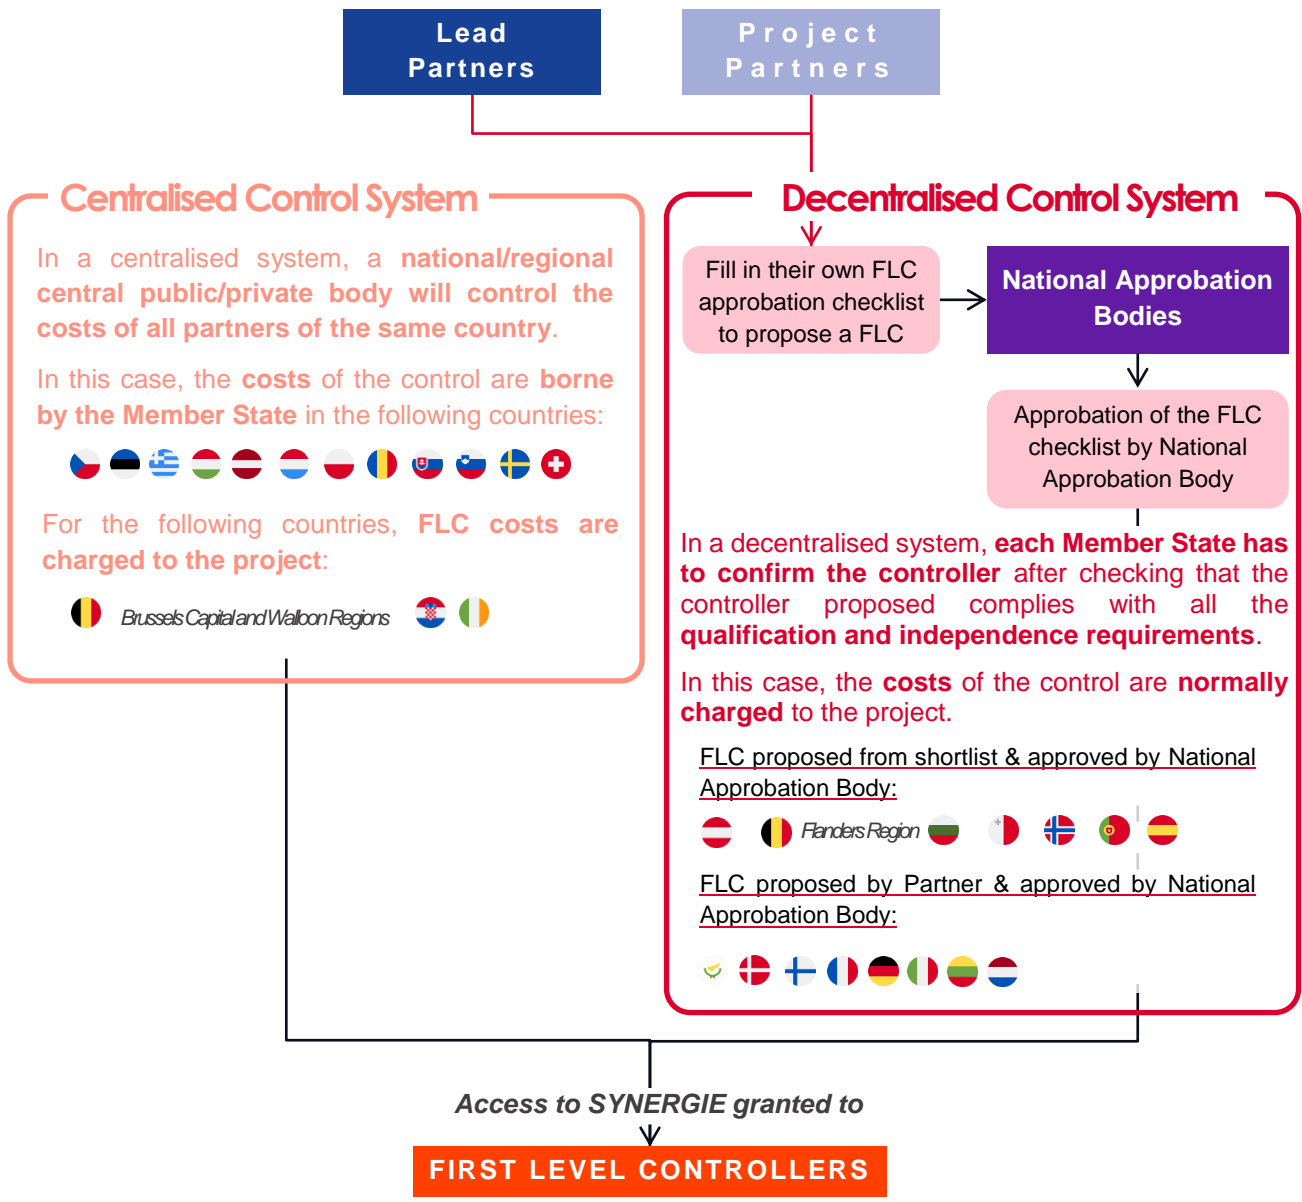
Lead Partners

Project Partners

Centralised Control System

In a centralised system, a national/regional central public/private body will control the costs of all partners of the same country.

In this case, the costs of the control are borne by the Member State in the following countries:

For the following countries, FLC costs are charged to the project:

Brussels Capital and Walloon Regions

Decentralised Control System

Fill in their own FLC approbation checklist to propose a FLC

National Approbation Bodies

Approbation of the FLC checklist by National Approbation Body

In a decentralised system, each Member State has to confirm the controller after checking that the controller proposed complies with all the qualification and independence requirements.

In this case, the costs of the control are normally charged to the project.

FLC proposed from shortlist & approved by National Approbation Body:

Flanders Region

FLC proposed by Partner & approved by National Approbation Body:

Access to SYNERGIE granted to

FIRST LEVEL CONTROLLERS